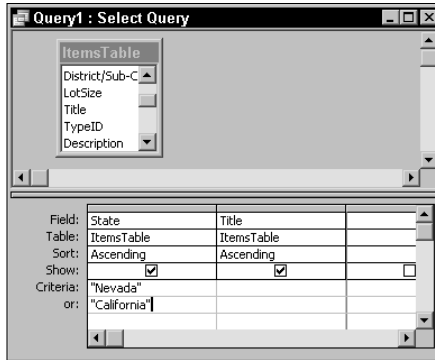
Query1 : Select Query

ItemsTable
District/Sub-C
LotSize
Title
TypeID
Description

| Field: | State | Title | |
|---|---|---|---|
| Table: | ItemsTable | ItemsTable | |
| Sort: | Ascending | Ascending | |
| Show: | ☑ | ☑ | ☐ |
| Criteria: | "Nevada" | | |
| or: | "California" | | |